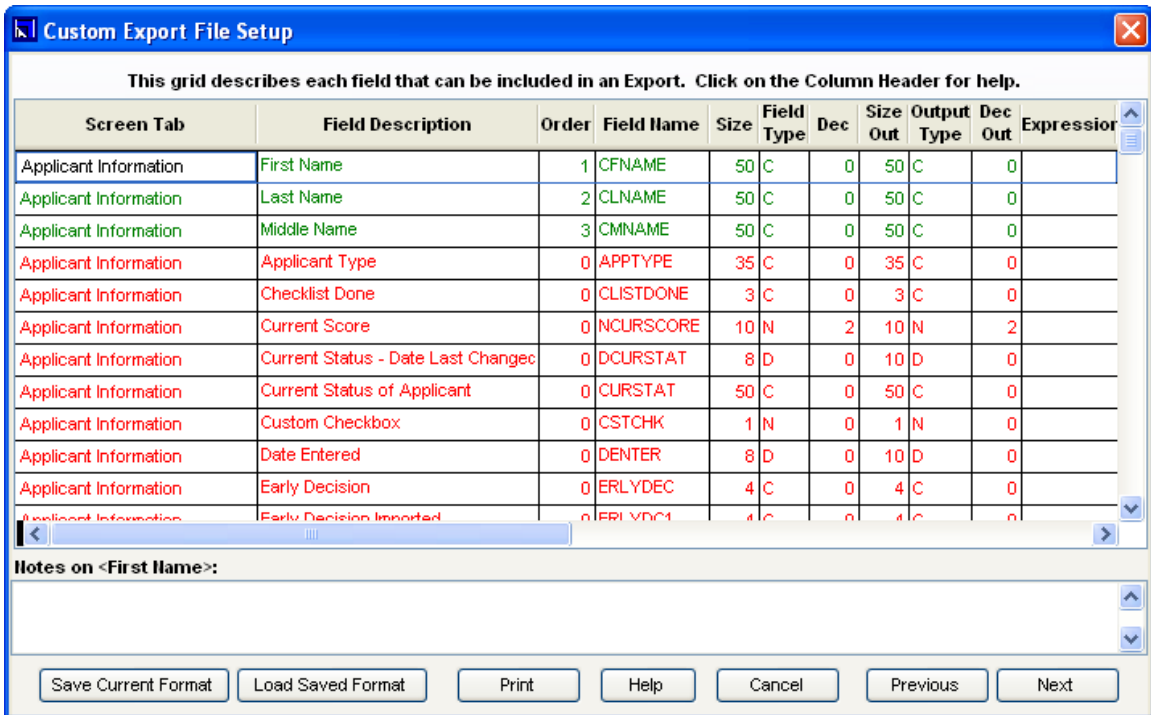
Custom Export File Setup

This grid describes each field that can be included in an Export. Click on the Column Header for help.

| Screen Tab | Field Description | Order | Field Name | Size | Field Type | Dec | Size Out | Output Type | Dec Out | Expression |
|---|---|---|---|---|---|---|---|---|---|---|
| Applicant Information | First Name | 1 | CFNAME | 50 | C | 0 | 50 | C | 0 | |
| Applicant Information | Last Name | 2 | CLNAME | 50 | C | 0 | 50 | C | 0 | |
| Applicant Information | Middle Name | 3 | CMNAME | 50 | C | 0 | 50 | C | 0 | |
| Applicant Information | Applicant Type | 0 | APPTYPE | 35 | C | 0 | 35 | C | 0 | |
| Applicant Information | Checklist Done | 0 | CLISTDONE | 3 | C | 0 | 3 | C | 0 | |
| Applicant Information | Current Score | 0 | NCURSCORE | 10 | N | 2 | 10 | N | 2 | |
| Applicant Information | Current Status - Date Last Changec | 0 | DCURSTAT | 8 | D | 0 | 10 | D | 0 | |
| Applicant Information | Current Status of Applicant | 0 | CURSTAT | 50 | C | 0 | 50 | C | 0 | |
| Applicant Information | Custom Checkbox | 0 | CSTCHK | 1 | N | 0 | 1 | N | 0 | |
| Applicant Information | Date Entered | 0 | DENTER | 8 | D | 0 | 10 | D | 0 | |
| Applicant Information | Early Decision | 0 | ERLYDEC | 4 | C | 0 | 4 | C | 0 | |
| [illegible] | Early Decision Imported | 0 | ERLYDC1 | 4 | C | 0 | 4 | C | 0 | |

Notes on <First Name>:

Save Current Format | Load Saved Format | Print | Help | Cancel | Previous | Next